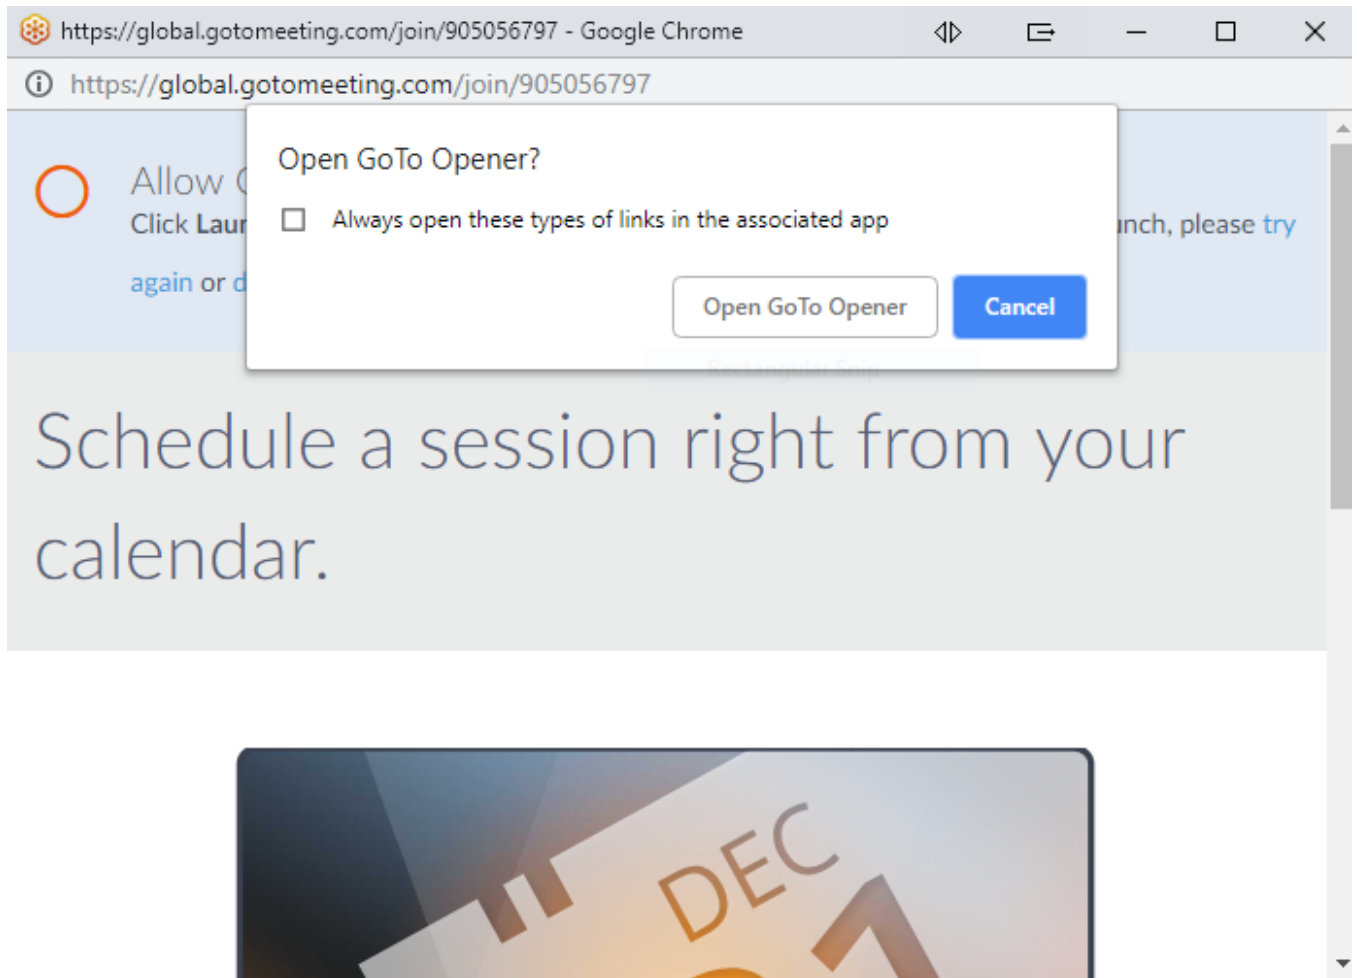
https://global.gotomeeting.com/join/905056797 - Google Chrome

https://global.gotomeeting.com/join/905056797

Allow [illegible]

Click Laun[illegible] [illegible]nch, please try again or d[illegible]

Open GoTo Opener?

Always open these types of links in the associated app

Open GoTo Opener

Cancel

Schedule a session right from your calendar.

DEC